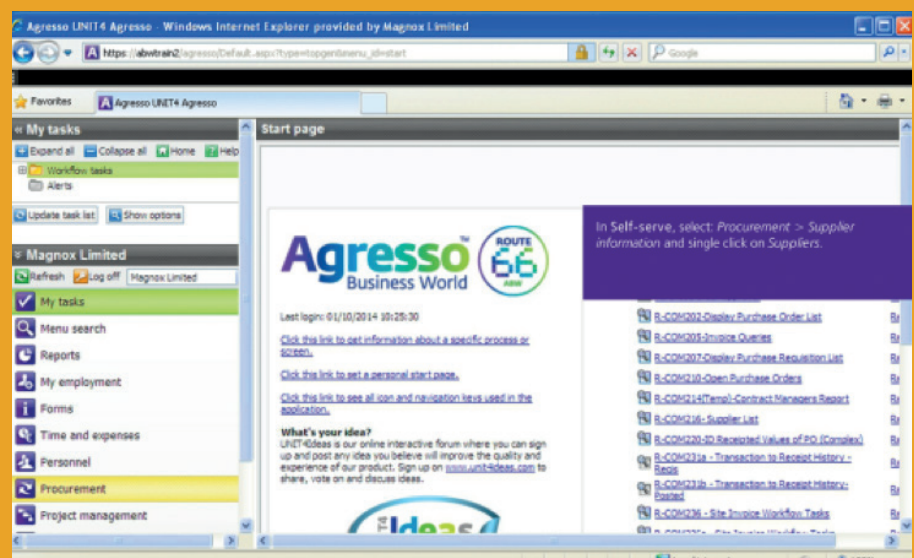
Agresso UNIT4 Agresso - Windows Internet Explorer provided by Magnox Limited

https://abwtrain2/agresso/Default.aspx?type=topgen&menu_id=start

Google

Favorites

Agresso UNIT4 Agresso

« My tasks

Expand all Collapse all Home Help

Workflow tasks

Alerts

Update task list Show options

« Magnox Limited

Refresh Log off Magnox Limited

My tasks

Menu search

Reports

My employment

Forms

Time and expenses

Personnel

Procurement

Project management

Start page

Agresso™ Business World

ROUTE 66 ABW

Last login: 01/10/2014 10:25:30

Click this link to get information about a specific process or screen.

Click this link to set a personal start page.

Click this link to see all icon and navigation keys used in the application.

What's your idea?

UNIT4Ideas is our online interactive forum where you can sign up and post any idea you believe will improve the quality and experience of our product. Sign up on www.unit4ideas.com to share, vote on and discuss ideas.

Ideas

In Self-serve, select: Procurement > Supplier information and single click on Suppliers.

R-COM202-Display Purchase Order List

R-COM205-Invoice Queries

R-COM207-Display Purchase Requisition List

R-COM210-Open Purchase Orders

R-COM214(Temp)-Contract Managers Report

R-COM216- Supplier List

R-COM220-ID Receipted Values of PO (Complex)

R-COM231a - Transaction to Receipt History - Regis

R-COM231b - Transaction to Receipt History- Posted

R-COM236 - Site Invoice Workflow Tasks

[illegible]